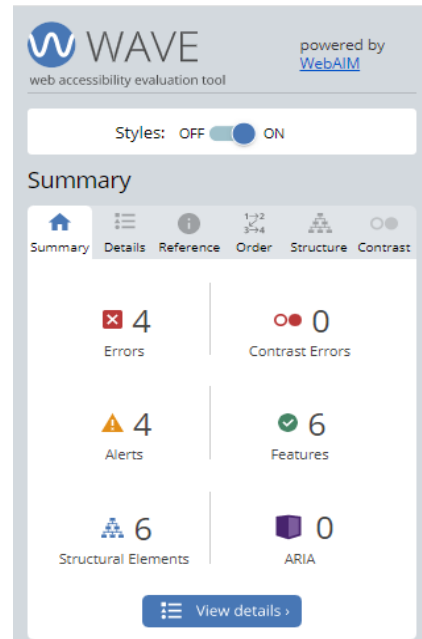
WAVE
web accessibility evaluation tool

powered by
WebAIM

Styles: OFF ON

Summary

Summary Details Reference Order Structure Contrast

4
Errors

0
Contrast Errors

4
Alerts

6
Features

6
Structural Elements

0
ARIA

View details ›